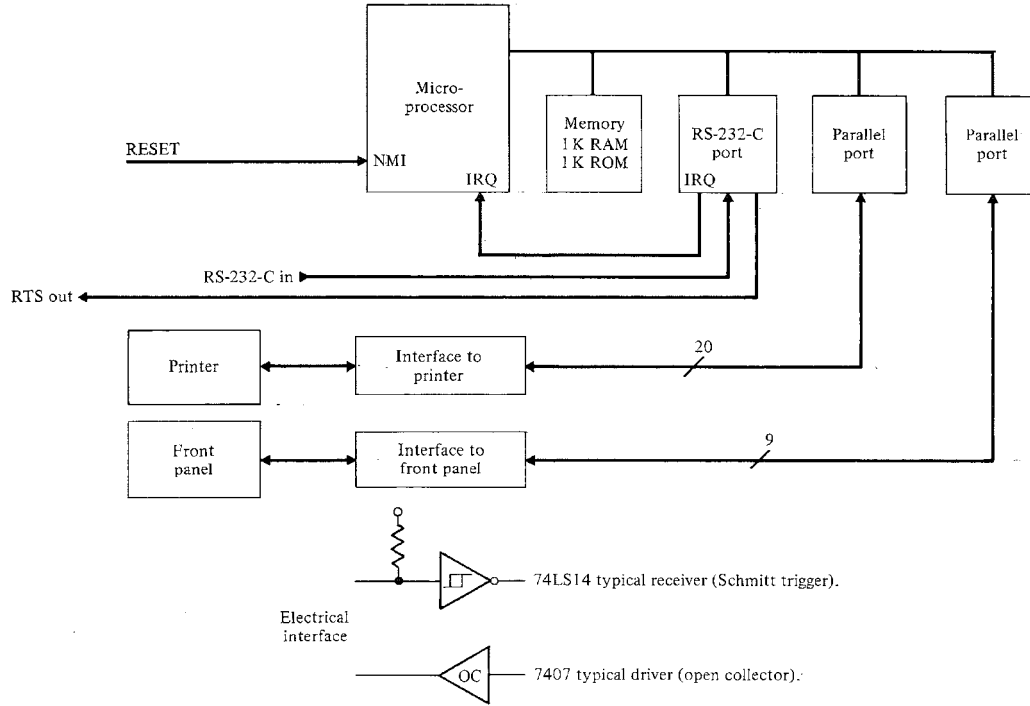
Microprocessor

NMI

IRQ

RESET

Memory 1 K RAM 1 K ROM

RS-232-C port

IRQ

Parallel port

Parallel port

RS-232-C in

RTS out

Printer

Interface to printer

20

Front panel

Interface to front panel

9

74LS14 typical receiver (Schmitt trigger).

Electrical interface

OC

7407 typical driver (open collector).